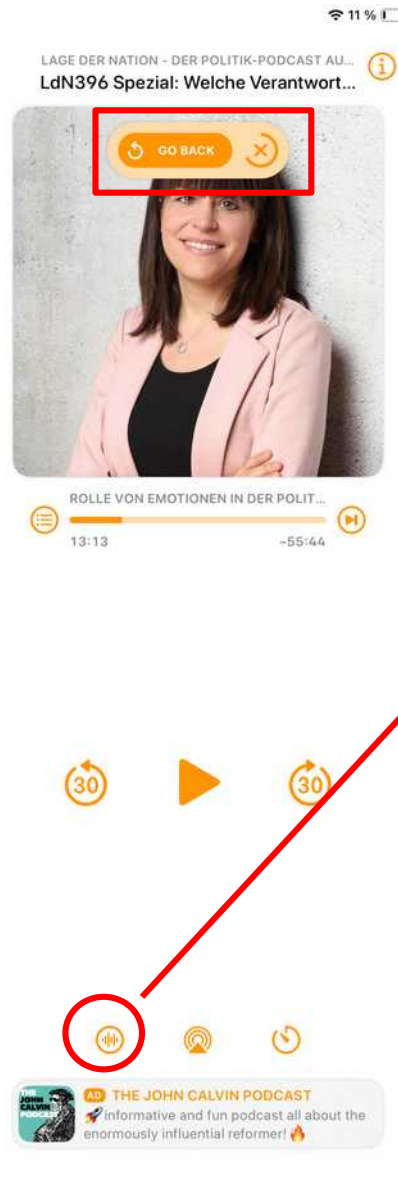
11 %

LAGE DER NATION - DER POLITIK-PODCAST AU...
LdN396 Spezial: Welche Verantwort...

GO BACK

ROLLE VON EMOTIONEN IN DER POLIT...
13:13
-55:44

30
30

THE JOHN CALVIN PODCAST

AD THE JOHN CALVIN PODCAST
🚀informative and fun podcast all about the enormously influential reformer!🔥